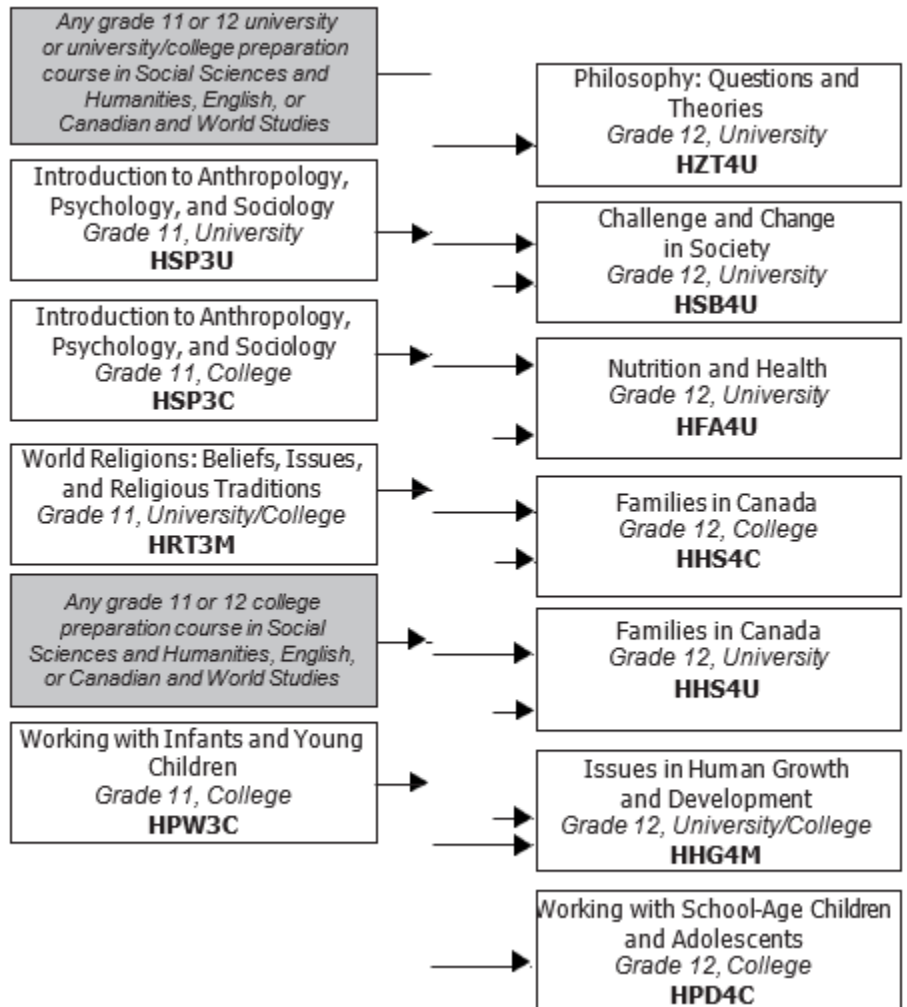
Any grade 11 or 12 university or university/college preparation course in Social Sciences and Humanities, English, or Canadian and World Studies

Introduction to Anthropology, Psychology, and Sociology
Grade 11, University
**HSP3U**

Introduction to Anthropology, Psychology, and Sociology
Grade 11, College
**HSP3C**

World Religions: Beliefs, Issues, and Religious Traditions
Grade 11, University/College
**HRT3M**

Any grade 11 or 12 college preparation course in Social Sciences and Humanities, English, or Canadian and World Studies

Working with Infants and Young Children
Grade 11, College
**HPW3C**

Philosophy: Questions and Theories
Grade 12, University
**HZT4U**

Challenge and Change in Society
Grade 12, University
**HSB4U**

Nutrition and Health
Grade 12, University
**HFA4U**

Families in Canada
Grade 12, College
**HHS4C**

Families in Canada
Grade 12, University
**HHS4U**

Issues in Human Growth and Development
Grade 12, University/College
**HHG4M**

Working with School-Age Children and Adolescents
Grade 12, College
**HPD4C**